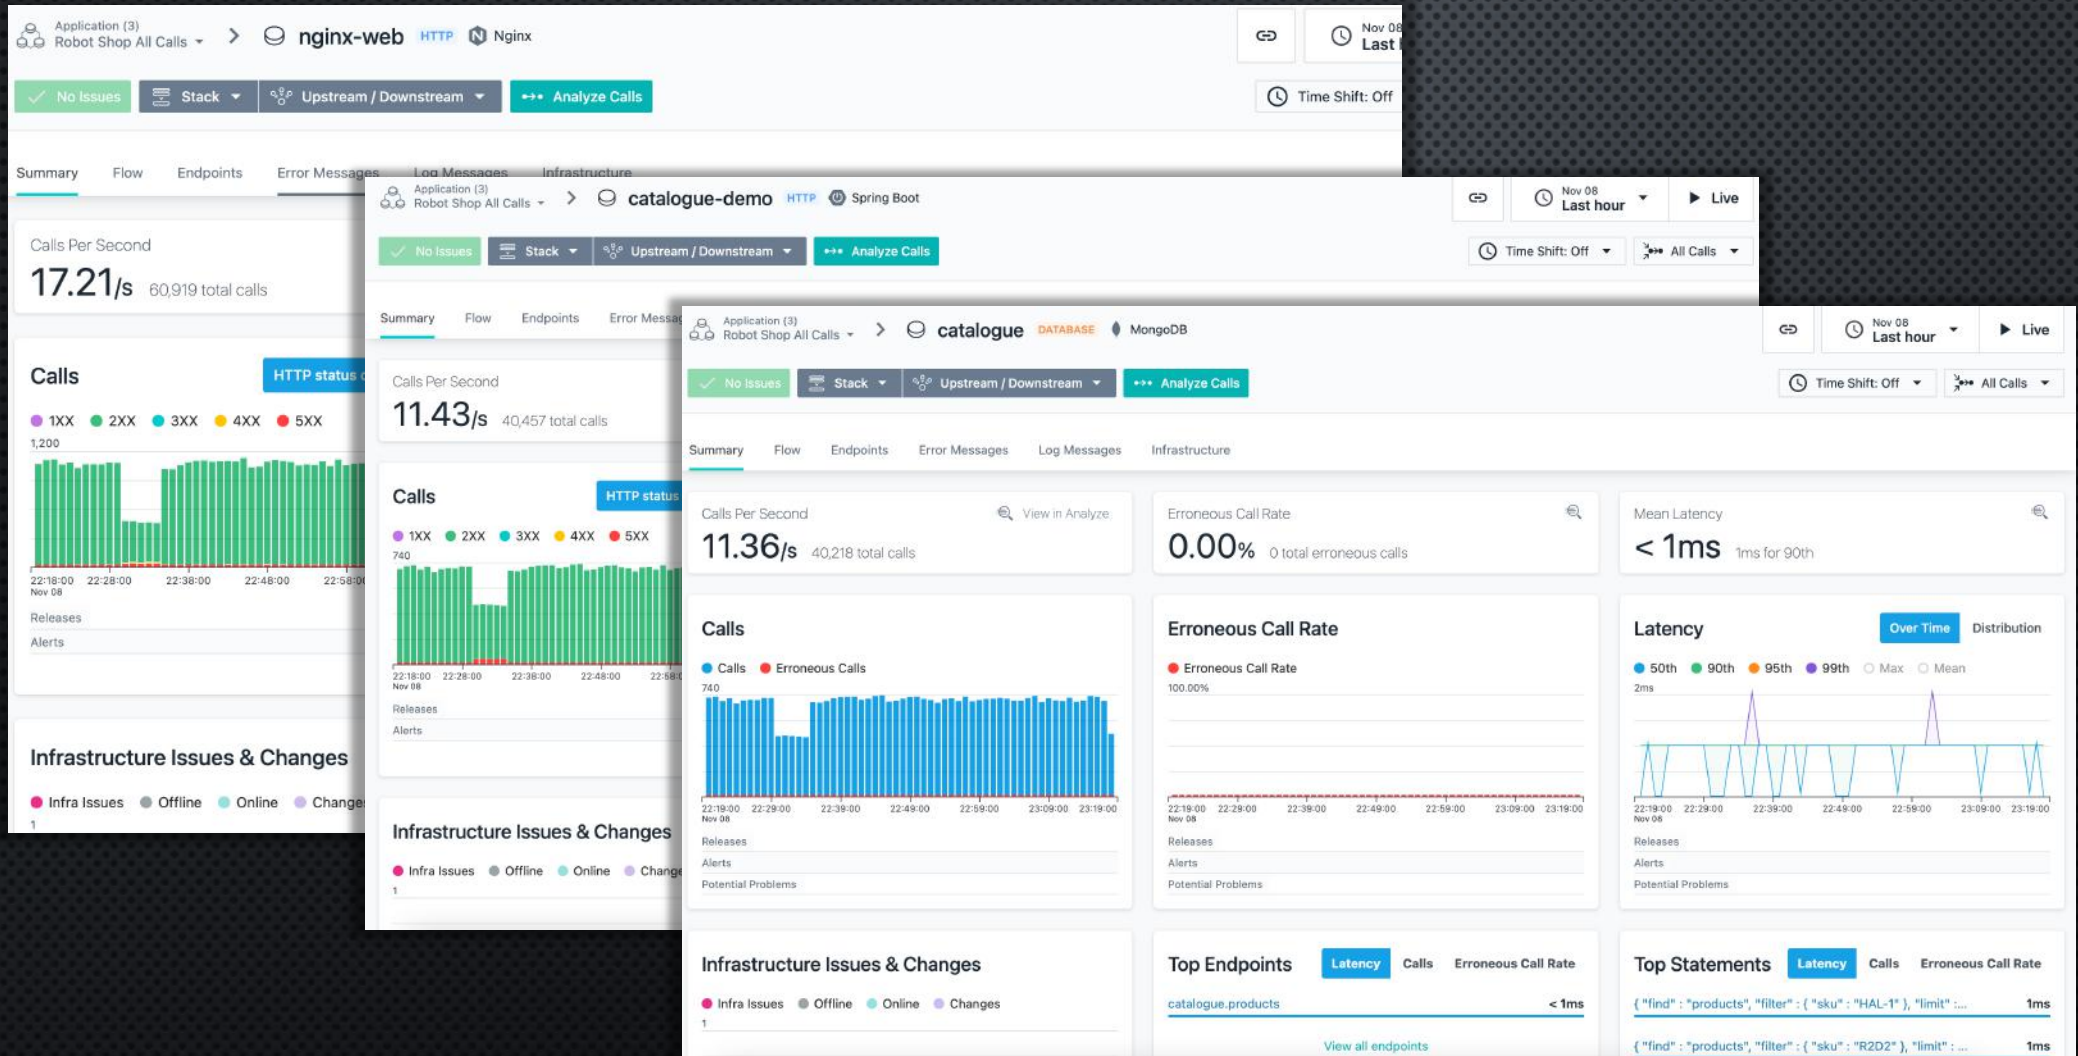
Application (3)
Robot Shop All Calls
nginx-web HTTP Nginx
Nov 08
Last
No Issues
Stack
Upstream / Downstream
Analyze Calls
Time Shift: Off
Summary Flow Endpoints Error Messages Log Messages Infrastructure
Calls Per Second
17.21/s 60,919 total calls
Calls
HTTP status
1XX 2XX 3XX 4XX 5XX
1,200
22:18:00 Nov 08 22:28:00 22:38:00 22:48:00 22:58:00
Releases
Alerts
Infrastructure Issues & Changes
Infra Issues Offline Online Changes
1

Application (3)
Robot Shop All Calls
catalogue-demo HTTP Spring Boot
Nov 08
Last hour
Live
No Issues
Stack
Upstream / Downstream
Analyze Calls
Time Shift: Off
All Calls
Summary Flow Endpoints Error Messa
Calls Per Second
11.43/s 40,457 total calls
Calls
HTTP status
1XX 2XX 3XX 4XX 5XX
740
22:18:00 Nov 08 22:28:00 22:38:00 22:48:00 22:58
Releases
Alerts
Infrastructure Issues & Changes
Infra Issues Offline Online Chang
1

Application (3)
Robot Shop All Calls
catalogue DATABASE MongoDB
Nov 08
Last hour
Live
No Issues
Stack
Upstream / Downstream
Analyze Calls
Time Shift: Off
All Calls
Summary Flow Endpoints Error Messages Log Messages Infrastructure
Calls Per Second
View in Analyze
11.36/s 40,218 total calls
Erroneous Call Rate
0.00% 0 total erroneous calls
Mean Latency
< 1ms 1ms for 90th
Calls
Calls Erroneous Calls
740
22:19:00 Nov 08 22:29:00 22:39:00 22:49:00 22:59:00 23:09:00 23:19:00
Releases
Alerts
Potential Problems
Erroneous Call Rate
Erroneous Call Rate
100.00%
22:19:00 Nov 08 22:29:00 22:39:00 22:49:00 22:59:00 23:09:00 23:19:00
Releases
Alerts
Potential Problems
Latency
Over Time Distribution
50th 90th 95th 99th Max Mean
2ms
22:19:00 Nov 08 22:29:00 22:39:00 22:49:00 22:59:00 23:09:00 23:19:00
Releases
Alerts
Potential Problems
Infrastructure Issues & Changes
Infra Issues Offline Online Changes
1
Top Endpoints
Latency Calls Erroneous Call Rate
catalogue.products < 1ms
View all endpoints
Top Statements
Latency Calls Erroneous Call Rate
{ "find" : "products", "filter" : { "sku" : "HAL-1" }, "limit" :... 1ms
{ "find" : "products", "filter" : { "sku" : "R2D2" }, "limit" : ... 1ms